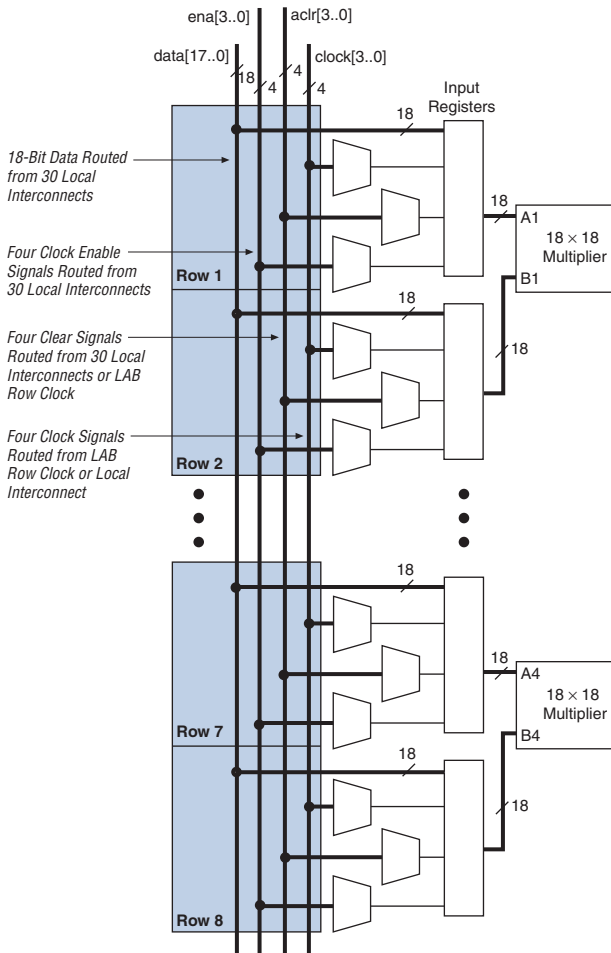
ena[3..0]
aclr[3..0]
data[17..0]
clock[3..0]
18
4
4
4
Input Registers
18
18-Bit Data Routed from 30 Local Interconnects
18
A1
$18 \times 18$ Multiplier
Four Clock Enable Signals Routed from 30 Local Interconnects
Row 1
B1
18
Four Clear Signals Routed from 30 Local Interconnects or LAB Row Clock
18
Four Clock Signals Routed from LAB Row Clock or Local Interconnect
Row 2
18
18
A4
$18 \times 18$ Multiplier
Row 7
B4
18
18
Row 8